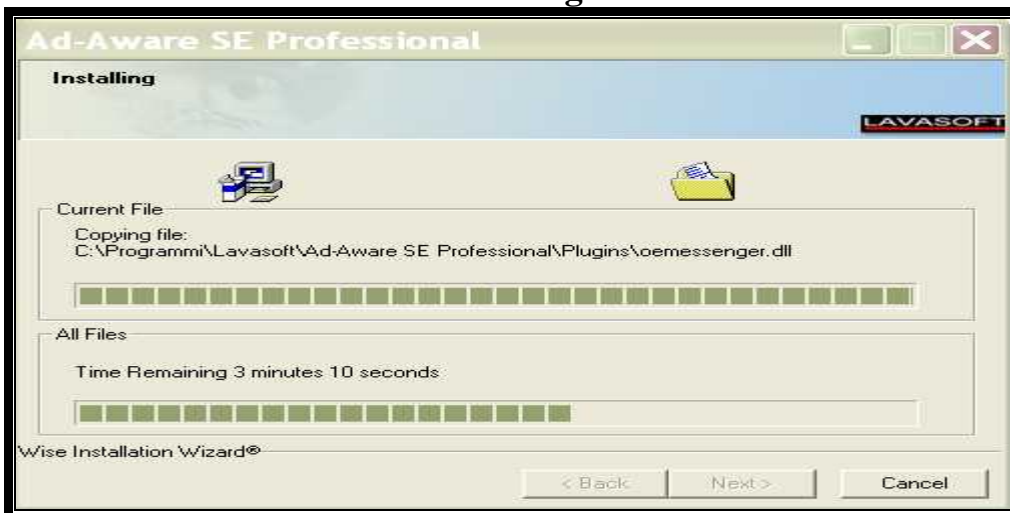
Ad-Aware SE Professional

Installing

LAVASOFT

Current File

Copying file:
C:\Programmi\Lavasoft\Ad-Aware SE Professional\Plugins\oemessenger.dll

All Files

Time Remaining 3 minutes 10 seconds

Wise Installation Wizard®

< Back

Next >

Cancel